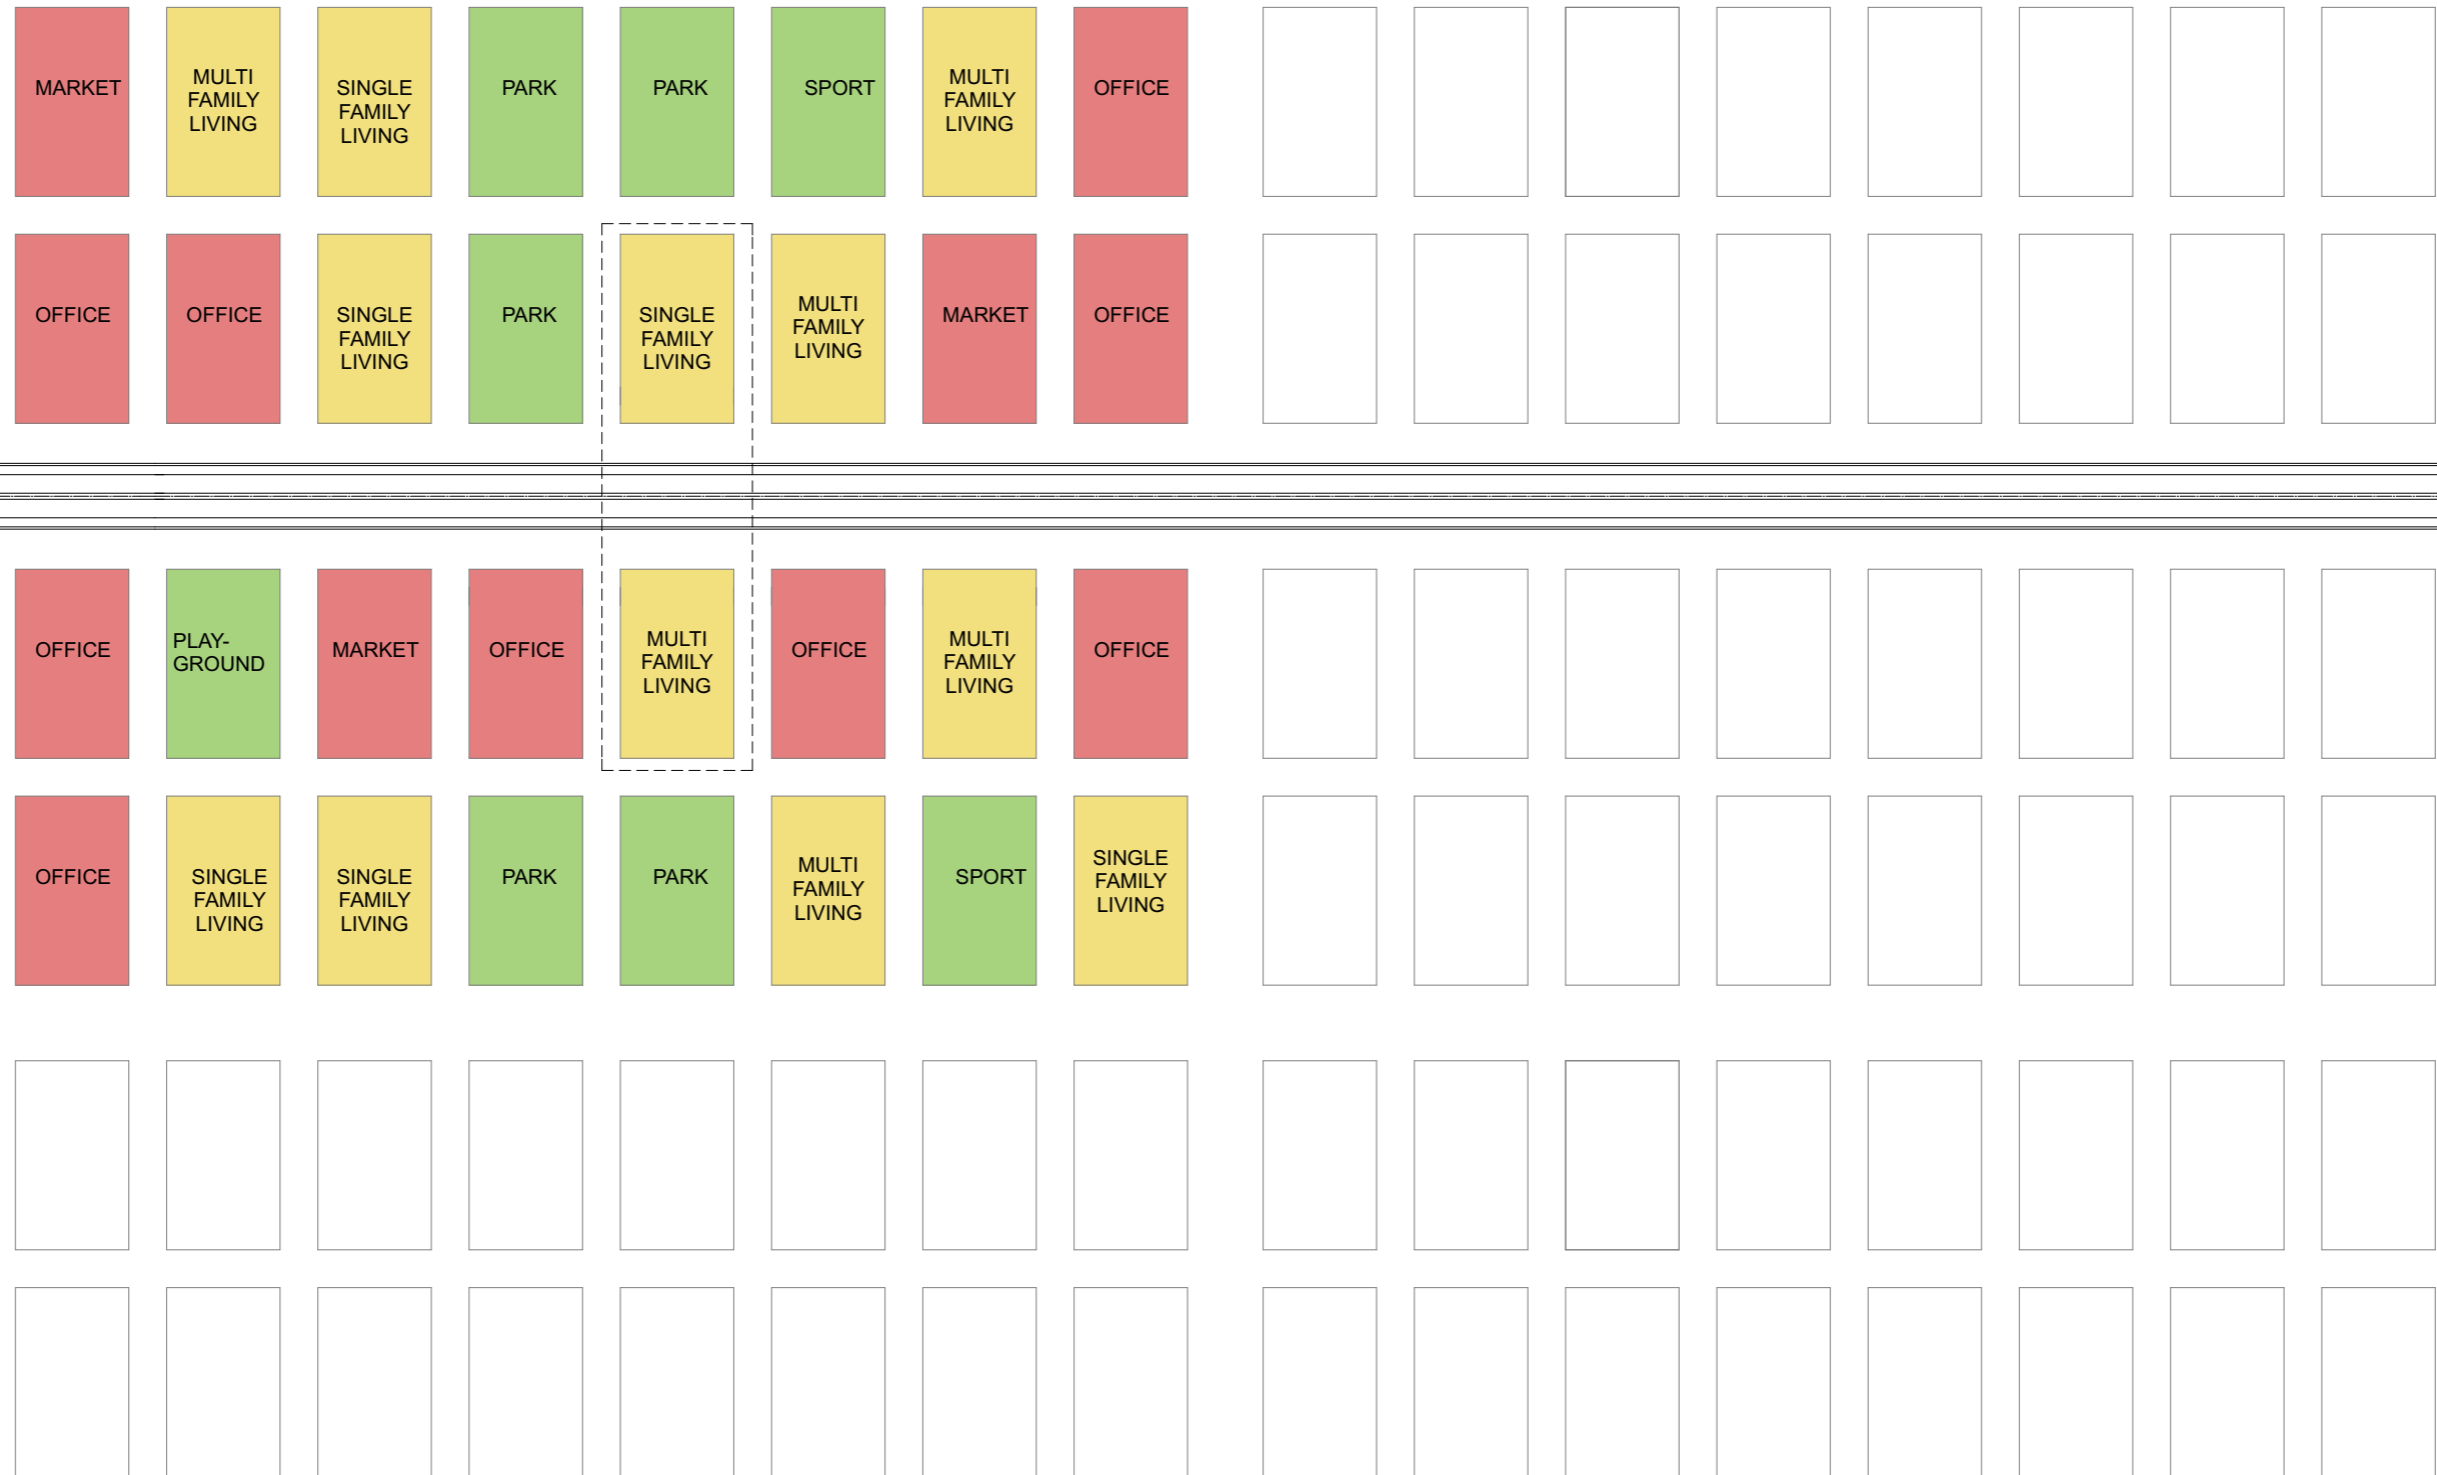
MARKET
MULTI FAMILY LIVING
SINGLE FAMILY LIVING
PARK
PARK
SPORT
MULTI FAMILY LIVING
OFFICE

OFFICE
OFFICE
SINGLE FAMILY LIVING
PARK
SINGLE FAMILY LIVING
MULTI FAMILY LIVING
MARKET
OFFICE

OFFICE
PLAY-GROUND
MARKET
OFFICE
MULTI FAMILY LIVING
OFFICE
MULTI FAMILY LIVING
OFFICE

OFFICE
SINGLE FAMILY LIVING
SINGLE FAMILY LIVING
PARK
PARK
MULTI FAMILY LIVING
SPORT
SINGLE FAMILY LIVING